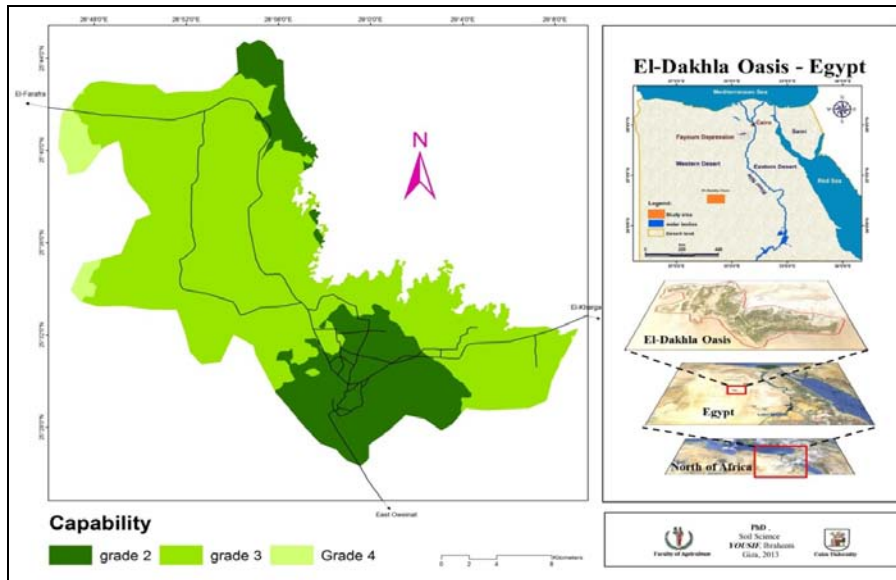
28°48'0"E 28°52'0"E 28°56'0"E 29°0'0"E 29°4'0"E 29°8'0"E

El-Farafra

N

El-Kharga

East Oweinat

El-Dakhla Oasis - Egypt

Mediterranean Sea

Cairo

Fayoum Depression

Sinai

Western Desert

Eastern Desert

Red Sea

Legend:

Study area

water bodies

Desert land

El-Dakhla Oasis

Egypt

North of Africa

Capability

grade 2

grade 3

Grade 4

0 2 4 8 Kilometers

Faculty of Agriculture

PhD.
Soil Science
YOUSIF, Ibrahim
Giza, 2013

Cairo University